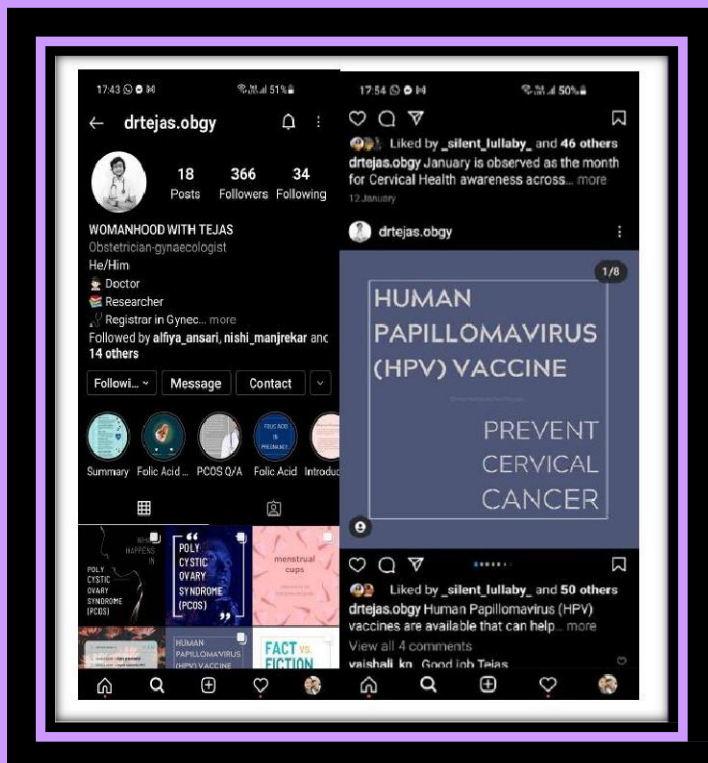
17:43 51%

drtejas.obgy

18 Posts
366 Followers
34 Following

WOMANHOOD WITH TEJAS
Obstetrician-gynaecologist
He/Him
Doctor
Researcher
Registrar in Gynec... more
Followed by alfiya_ansari, nishi_manjrekar and 14 others

Followi... Message Contact

Summary Folic Acid ... PCOS Q/A Folic Acid Introduc

POLY CYSTIC OVARY SYNDROME (PCOS)

POLY CYSTIC OVARY SYNDROME (PCOS)

menstrual cups

HUMAN PAPILLOMAVIRUS (HPV) VACCINE

FACT vs. FICTION

17:54 50%

Liked by _silent_lullaby_ and 46 others
drtejas.obgy January is observed as the month for Cervical Health awareness across... more
12 January

drtejas.obgy

1/8

HUMAN PAPILLOMAVIRUS (HPV) VACCINE

PREVENT CERVICAL CANCER

Liked by _silent_lullaby_ and 50 others
drtejas.obgy Human Papillomavirus (HPV) vaccines are available that can help... more
View all 4 comments
vaishali_kn Good job Tejas